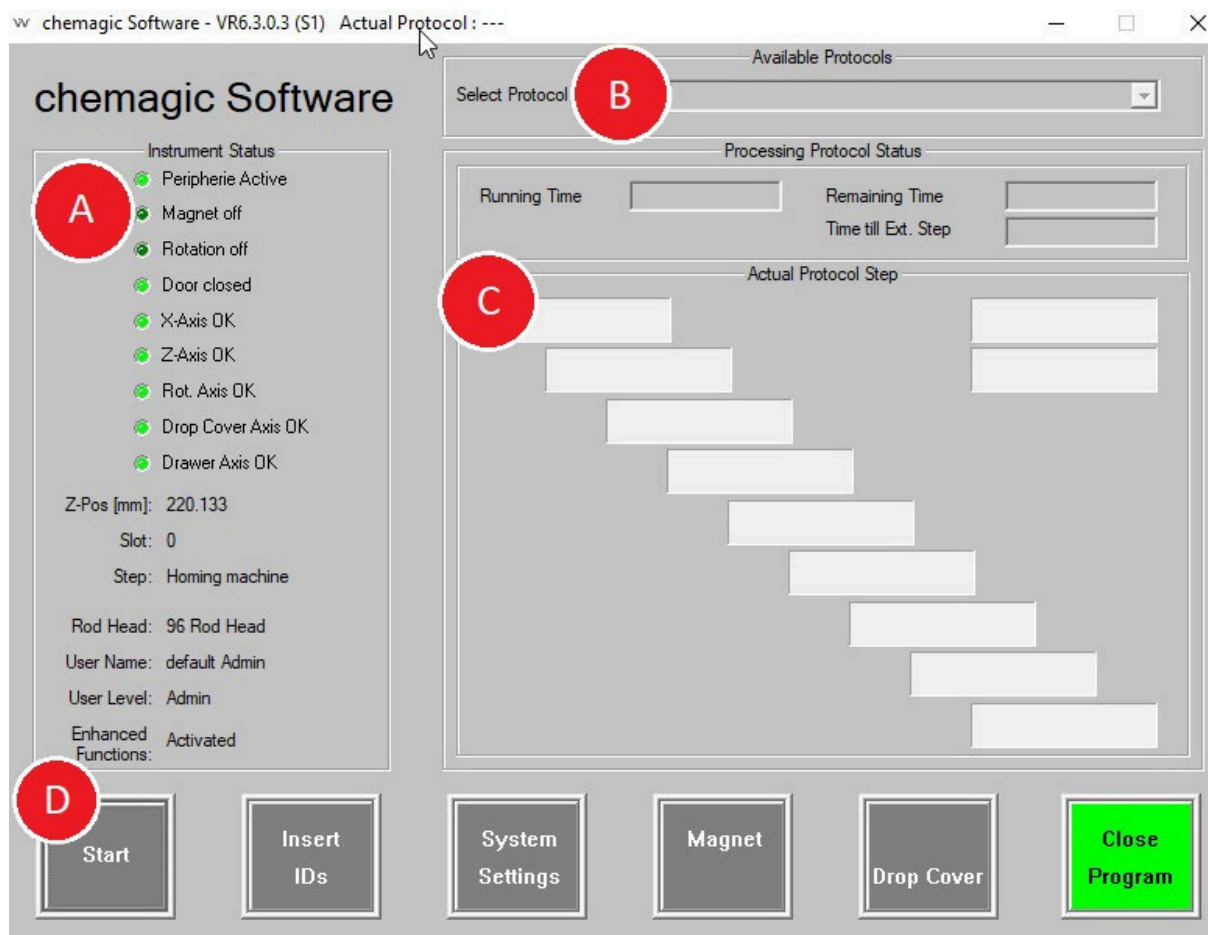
chemagic Software - VR6.3.0.3 (S1) Actual Protocol : ---

chemagic Software

Available Protocols
Select Protocol
B

Instrument Status
A
Peripherie Active
Magnet off
Rotation off
Door closed
X-Axis OK
Z-Axis OK
Rot. Axis OK
Drop Cover Axis OK
Drawer Axis OK

Z-Pos [mm]: 220.133
Slot: 0
Step: Homing machine

Rod Head: 96 Rod Head
User Name: default Admin
User Level: Admin
Enhanced Functions: Activated

Processing Protocol Status
Running Time
Remaining Time
Time till Ext. Step

Actual Protocol Step
C

D
Start
Insert IDs
System Settings
Magnet
Drop Cover
Close Program